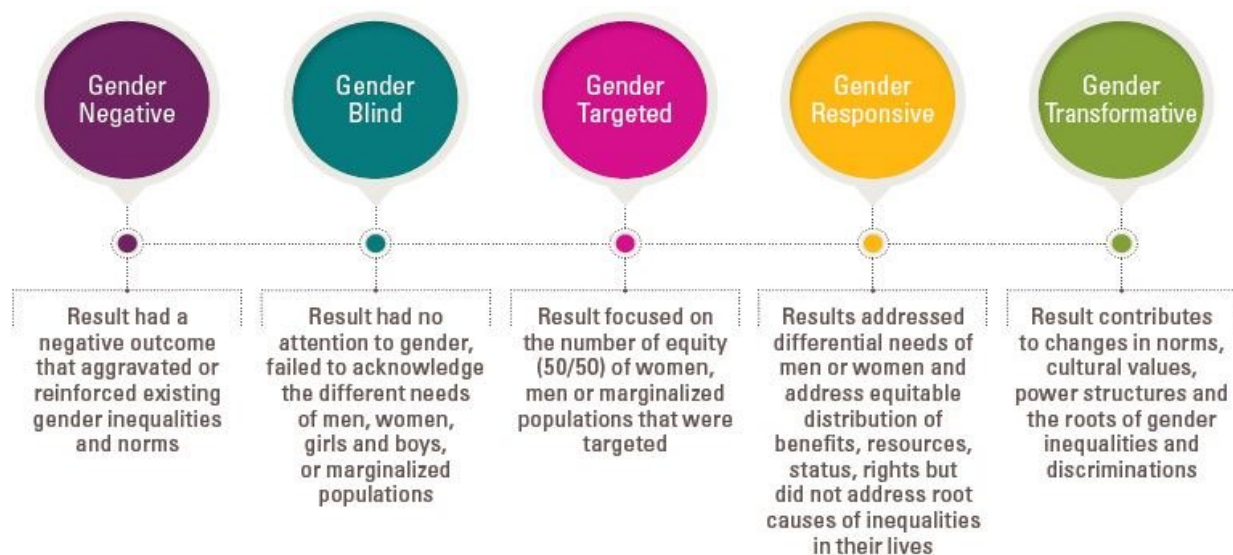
Gender Negative

Result had a negative outcome that aggravated or reinforced existing gender inequalities and norms

Gender Blind

Result had no attention to gender, failed to acknowledge the different needs of men, women, girls and boys, or marginalized populations

Gender Targeted

Result focused on the number of equity (50/50) of women, men or marginalized populations that were targeted

Gender Responsive

Results addressed differential needs of men or women and address equitable distribution of benefits, resources, status, rights but did not address root causes of inequalities in their lives

Gender Transformative

Result contributes to changes in norms, cultural values, power structures and the roots of gender inequalities and discriminations